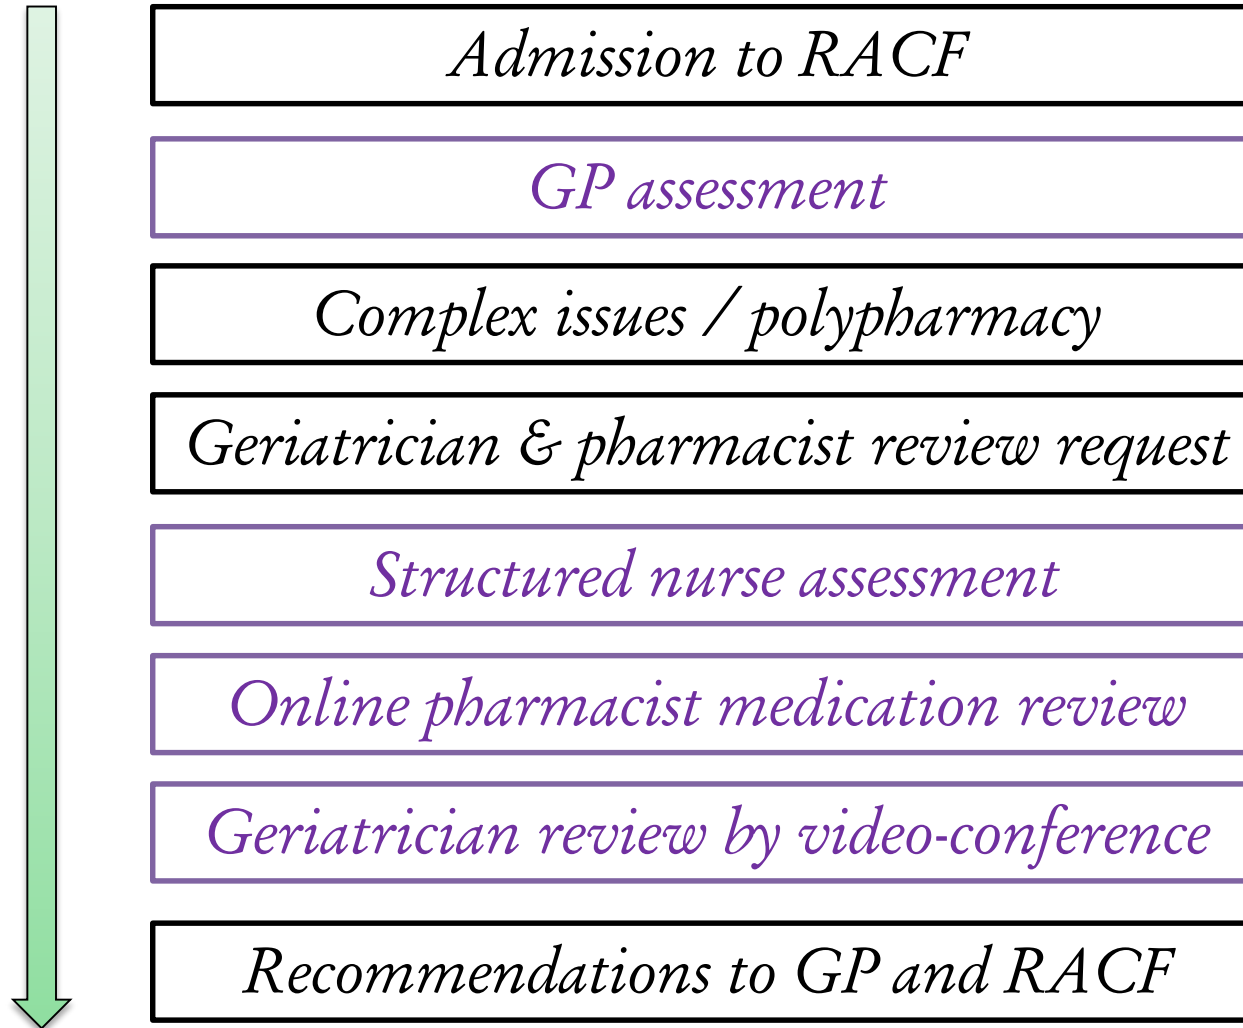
Admission to RACF

GP assessment

Complex issues / polypharmacy

Geriatrician & pharmacist review request

Structured nurse assessment

Online pharmacist medication review

Geriatrician review by video-conference

Recommendations to GP and RACF